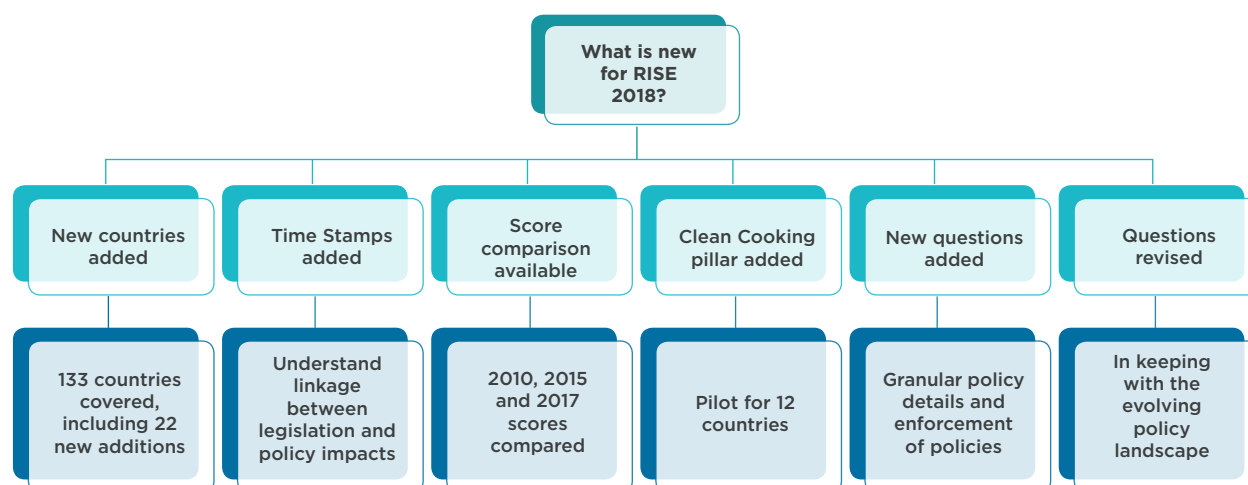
What is new for RISE 2018?

New countries added

133 countries covered, including 22 new additions

Time Stamps added

Understand linkage between legislation and policy impacts

Score comparison available

2010, 2015 and 2017 scores compared

Clean Cooking pillar added

Pilot for 12 countries

New questions added

Granular policy details and enforcement of policies

Questions revised

In keeping with the evolving policy landscape